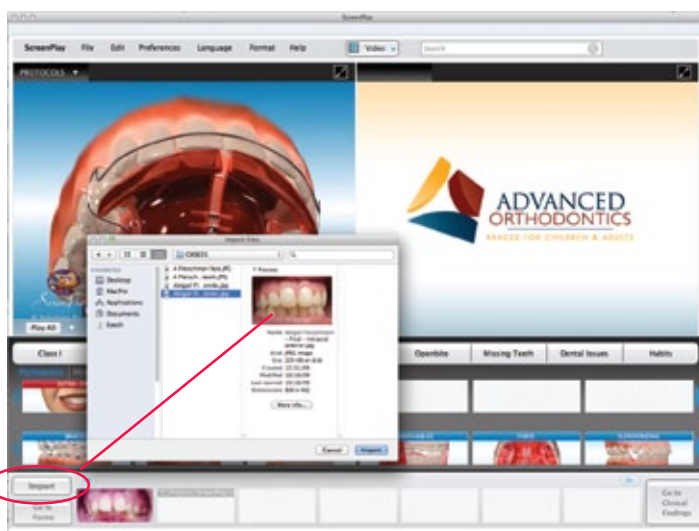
ScreenPlay

ScreenPlay File Edit Preferences Language Format Help Video Search

PROTOCOLS

ADVANCED ORTHODONTICS
BRACES FOR CHILDREN & ADULTS

Import Files

CASES

FAVORITES
Desktop
MacPro
Applications
Documents
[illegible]

A Fleischman face.JPG
A Fleisch... teeth.JPG
Abigail Fl... smile.jpg
Abigail Fl... smile.jpg

Preview

Name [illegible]
Kind JPEG image
Size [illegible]
Created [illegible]
Modified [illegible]
Last opened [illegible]
Dimensions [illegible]

More Info...

Cancel Import

Play All

Class I

Openbite Missing Teeth Dental Issues Habits

Import

Go to Forms

Go to Clinical Findings